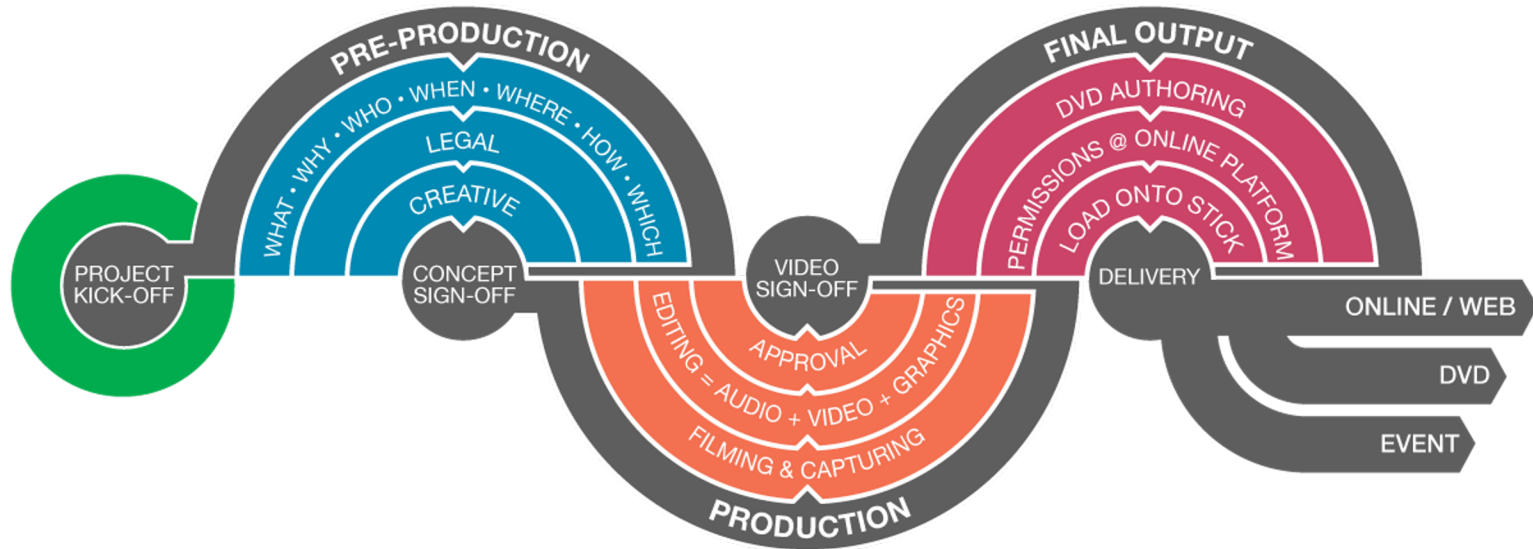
PROJECT KICK-OFF

PRE-PRODUCTION

WHAT • WHY • WHO • WHEN • WHERE • HOW • WHICH

LEGAL

CREATIVE

CONCEPT SIGN-OFF

FILMING & CAPTURING

EDITING = AUDIO + VIDEO + GRAPHICS

APPROVAL

PRODUCTION

VIDEO SIGN-OFF

FINAL OUTPUT

DVD AUTHORING

PERMISSIONS @ ONLINE PLATFORM

LOAD ONTO STICK

DELIVERY

ONLINE / WEB

DVD

EVENT